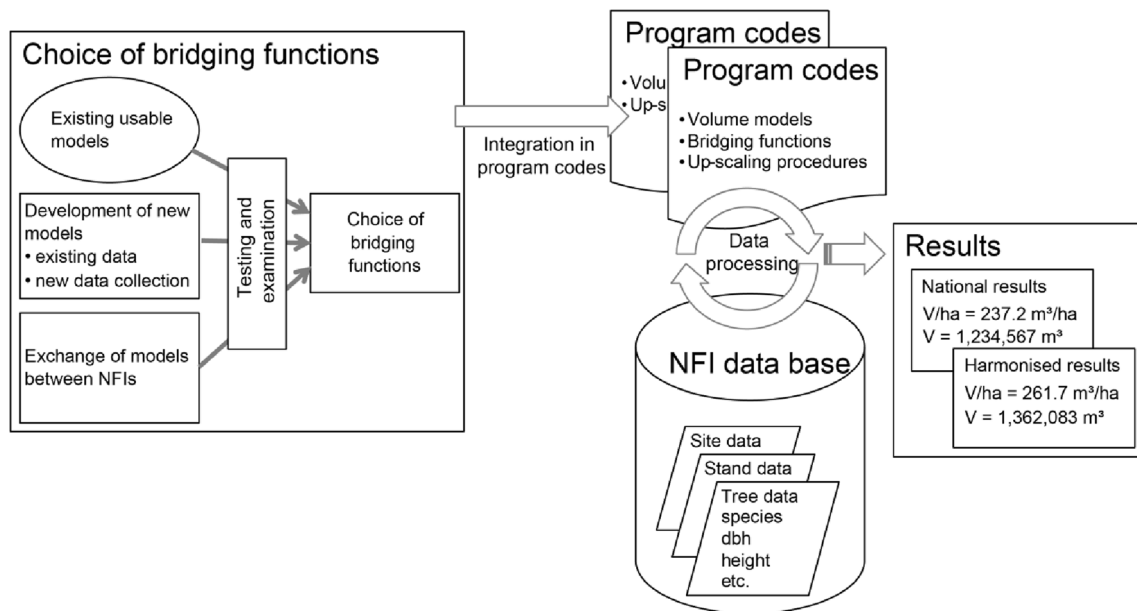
Choice of bridging functions

Existing usable models

Development of new models
• existing data
• new data collection

Exchange of models between NFIs

Testing and examination

Choice of bridging functions

Integration in program codes

Program codes
• Volu
• Up-s

Program codes
• Volume models
• Bridging functions
• Up-scaling procedures

Data processing

NFI data base

Site data

Stand data

Tree data
species
dbh
height
etc.

Results

National results
V/ha = 237.2 m³/ha
V = 1,234,567 m³

Harmonised results
V/ha = 261.7 m³/ha
V = 1,362,083 m³